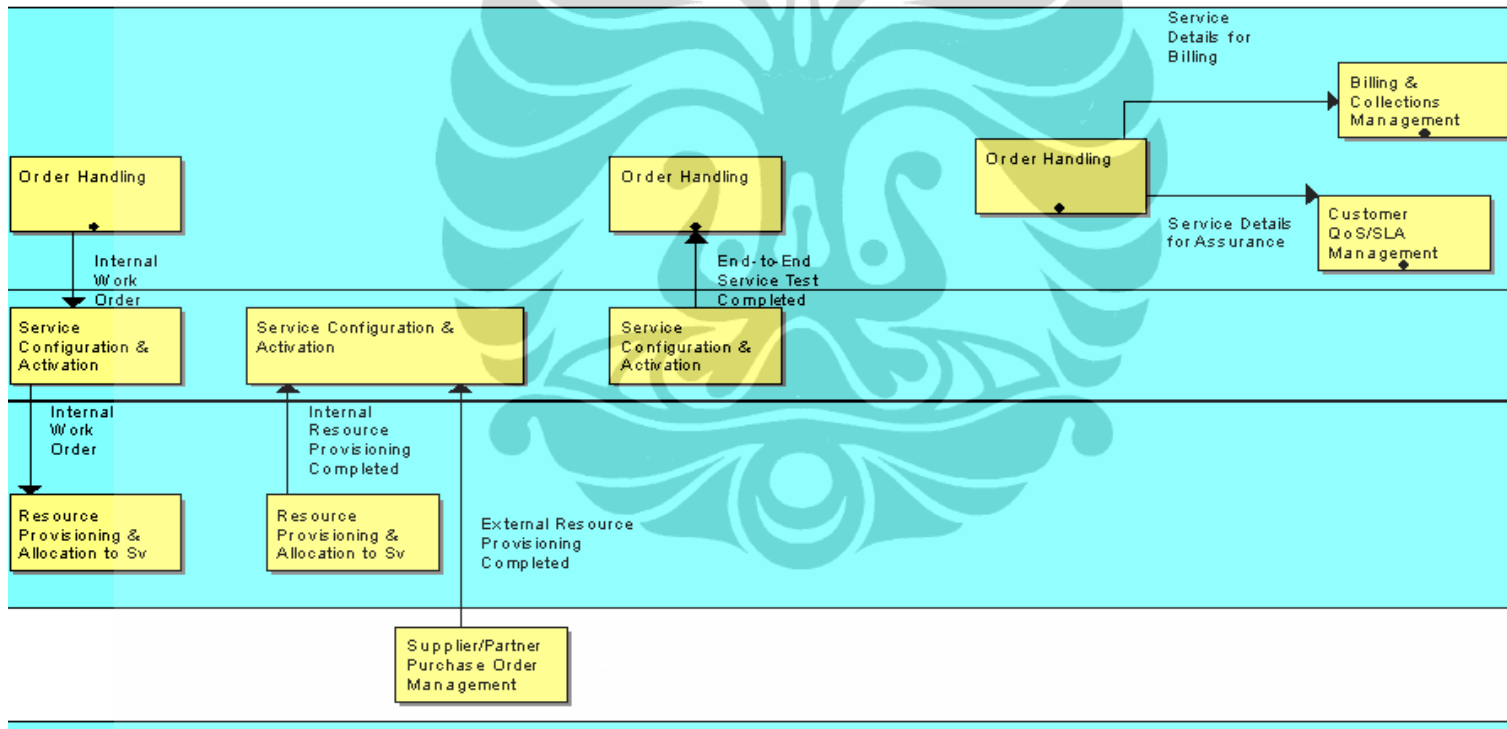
Service Details for Billing

Billing & Collections Management

Order Handling

Order Handling

Order Handling

Customer QoS/SLA Management

Service Details for Assurance

Internal Work Order

End-to-End Service Test Completed

Service Configuration & Activation

Service Configuration & Activation

Service Configuration & Activation

Internal Work Order

Internal Resource Provisioning Completed

Resource Provisioning & Allocation to Sv

Resource Provisioning & Allocation to Sv

External Resource Provisioning Completed

Supplier/Partner Purchase Order Management